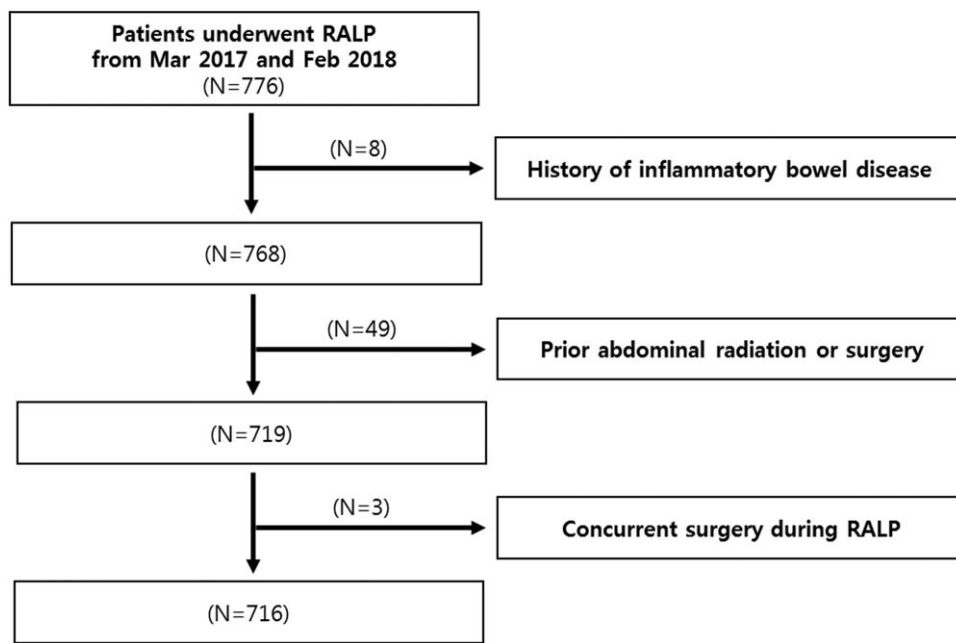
Patients underwent RALP from Mar 2017 and Feb 2018 (N=776)

(N=8)

History of inflammatory bowel disease

(N=768)

(N=49)

Prior abdominal radiation or surgery

(N=719)

(N=3)

Concurrent surgery during RALP

(N=716)